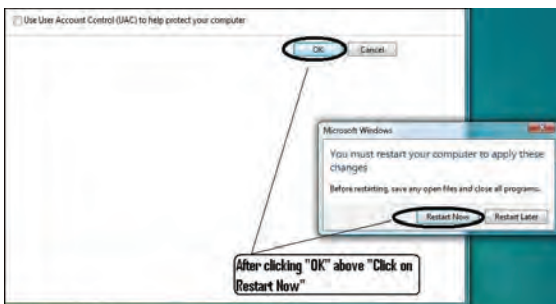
Use User Account Control (UAC) to help protect your computer

OK

Cancel

Microsoft Windows

You must restart your computer to apply these changes

Before restarting, save any open files and close all programs.

Restart Now

Restart Later

After clicking "OK" above "Click on Restart Now"